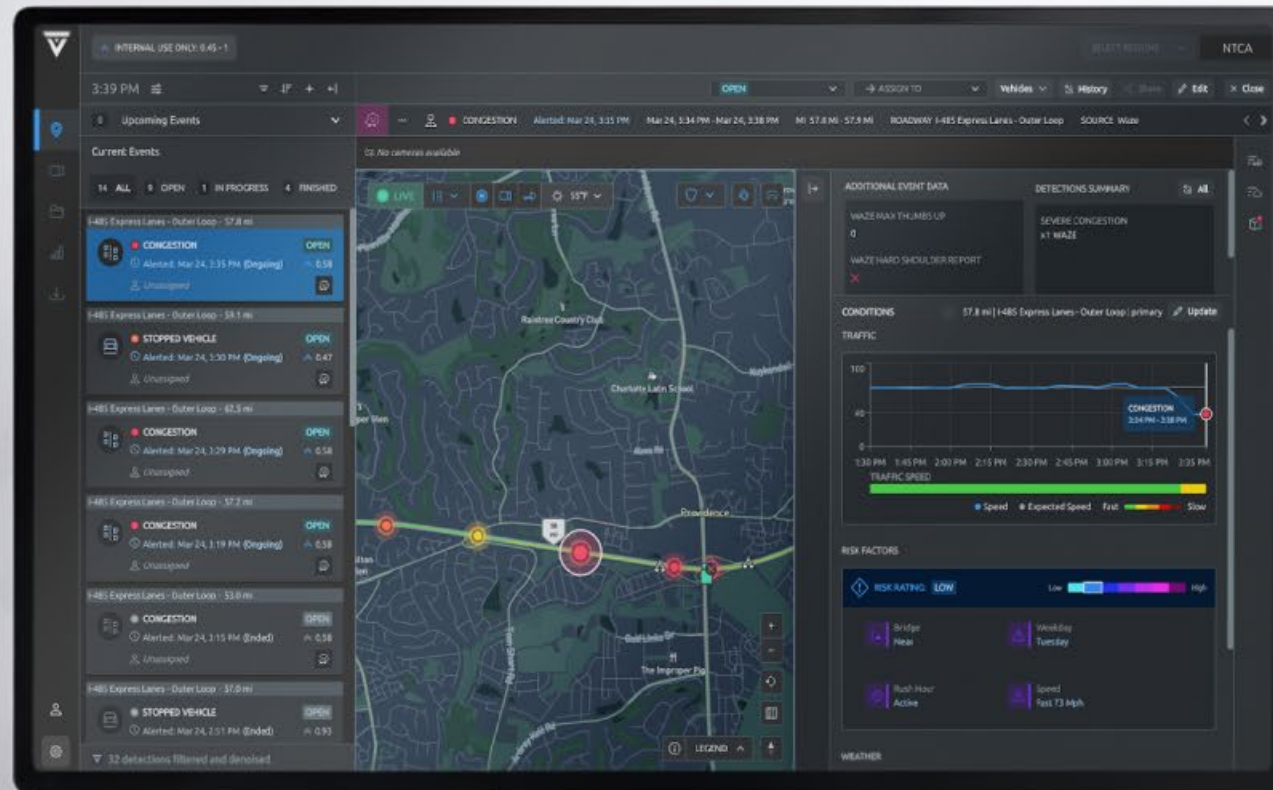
INTERNAL USE ONLY: 0.45 - 1

SELECT REGIONS

NTCA

3:39 PM

OPEN

ASSIGN TO

Vehicles

History

Share

Edit

Close

Upcoming Events

CONGESTION Alerted: Mar 24, 3:35 PM Mar 24, 3:34 PM - Mar 24, 3:38 PM MI 57.8 MI - 57.9 MI ROADWAY I-485 Express Lanes - Outer Loop SOURCE Waze

No cameras available

Current Events

14 ALL 9 OPEN 1 IN PROGRESS 4 FINISHED

I-485 Express Lanes - Outer Loop - 57.8 mi

CONGESTION OPEN
Alerted: Mar 24, 3:35 PM (Ongoing) 0.58
Unassigned

I-485 Express Lanes - Outer Loop - 59.1 mi

STOPPED VEHICLE OPEN
Alerted: Mar 24, 3:30 PM (Ongoing) 0.47
Unassigned

I-485 Express Lanes - Outer Loop - 62.5 mi

CONGESTION OPEN
Alerted: Mar 24, 3:29 PM (Ongoing) 0.58
Unassigned

I-485 Express Lanes - Outer Loop - 57.2 mi

CONGESTION OPEN
Alerted: Mar 24, 3:19 PM (Ongoing) 0.58
Unassigned

I-485 Express Lanes - Outer Loop - 53.0 mi

CONGESTION OPEN
Alerted: Mar 24, 3:15 PM (Ended) 0.58
Unassigned

I-485 Express Lanes - Outer Loop - 37.0 mi

STOPPED VEHICLE OPEN
Alerted: Mar 24, 2:51 PM (Ended) 0.93

32 detections filtered and denoised

LIVE

55°F

Raintree Country Club

Charlotte Latin School

Providence

The Improper Pig

LEGEND

ADDITIONAL EVENT DATA

WAZE MAX THUMBS UP
0

WAZE HARD SHOULDER REPORT

DETECTIONS SUMMARY

All

SEVERE CONGESTION
x1 WAZE

CONDITIONS

57.8 mi | I-485 Express Lanes - Outer Loop | primary

Update

TRAFFIC

100

40

0

CONGESTION
3:34 PM - 3:38 PM

1:30 PM 1:45 PM 2:00 PM 2:15 PM 2:30 PM 2:45 PM 3:00 PM 3:15 PM 3:35 PM

TRAFFIC SPEED

Speed Expected Speed Fast Slow

RISK FACTORS

RISK RATING LOW

Low High

Bridge
Near

Weekday
Tuesday

Rush Hour
Active

Speed
Fast 73 Mph

WEATHER